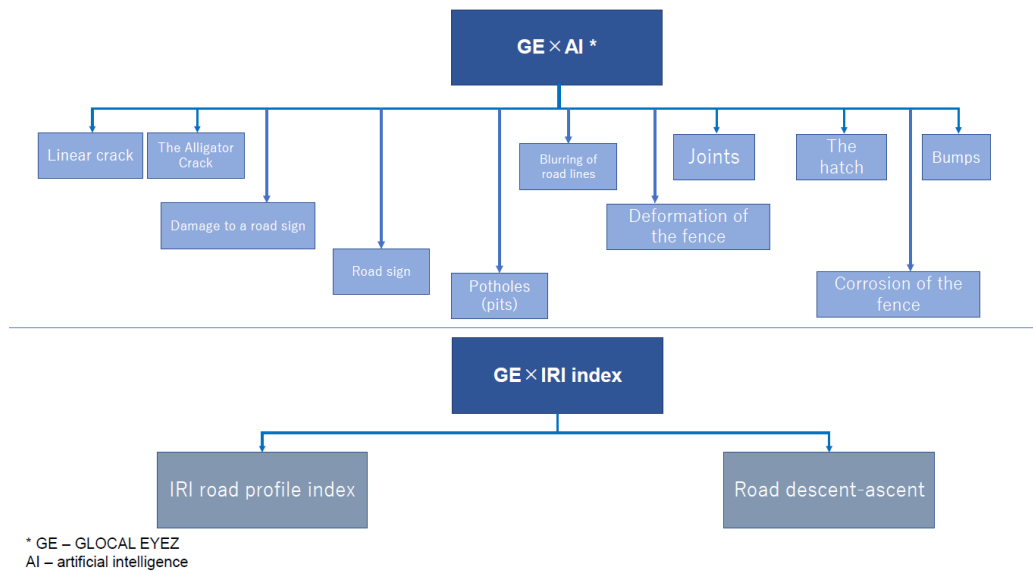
GE × AI *

Linear crack

The Alligator Crack

Damage to a road sign

Road sign

Potholes (pits)

Blurring of road lines

Deformation of the fence

Joints

The hatch

Corrosion of the fence

Bumps

GE × IRI index

IRI road profile index

Road descent-ascent

* GE – GLOCAL EYEZ
AI – artificial intelligence